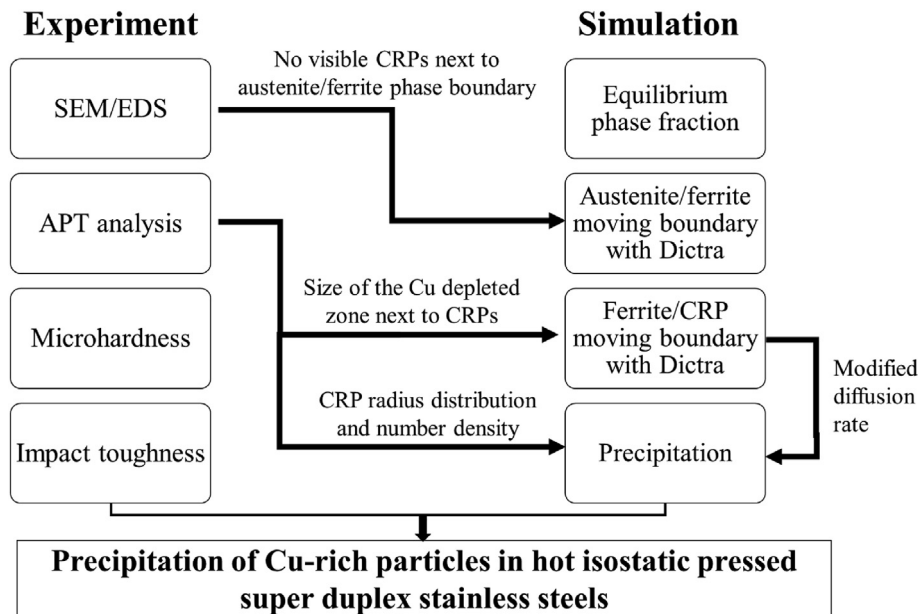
Experiment

SEM/EDS

APT analysis

Microhardness

Impact toughness

Simulation

Equilibrium phase fraction

Austenite/ferrite moving boundary with Dictra

Ferrite/CRP moving boundary with Dictra

Precipitation

No visible CRPs next to austenite/ferrite phase boundary

Size of the Cu depleted zone next to CRPs

CRP radius distribution and number density

Modified diffusion rate

Precipitation of Cu-rich particles in hot isostatic pressed super duplex stainless steels